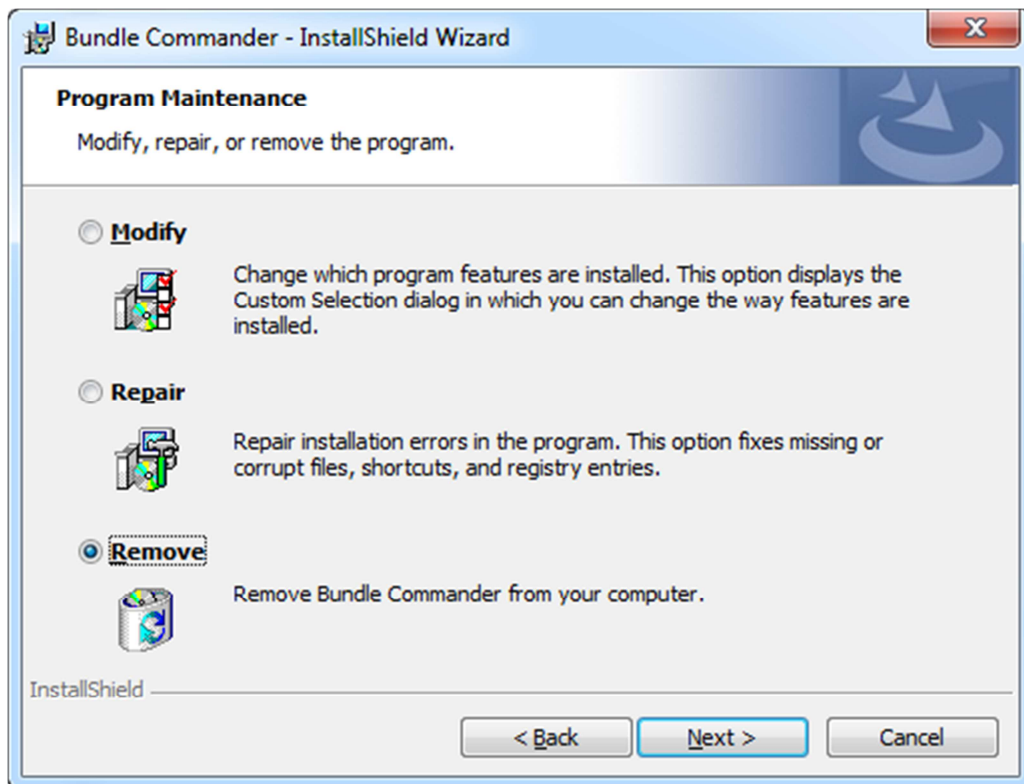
Bundle Commander - InstallShield Wizard

Program Maintenance

Modify, repair, or remove the program.

Modify

Change which program features are installed. This option displays the Custom Selection dialog in which you can change the way features are installed.

Repair

Repair installation errors in the program. This option fixes missing or corrupt files, shortcuts, and registry entries.

Remove

Remove Bundle Commander from your computer.

InstallShield

< Back
Next >
Cancel